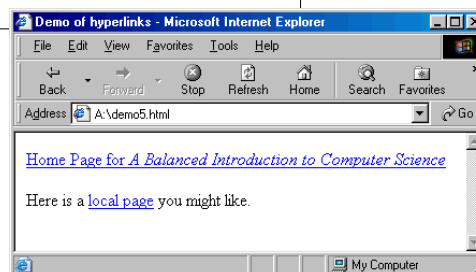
Demo of hyperlinks - Microsoft Internet Explorer

File Edit View Favorites Tools Help

Back Forward Stop Refresh Home Search Favorites

Address A:\demo5.html Go

Home Page for *A Balanced Introduction to Computer Science*

Here is a local page you might like.

My Computer